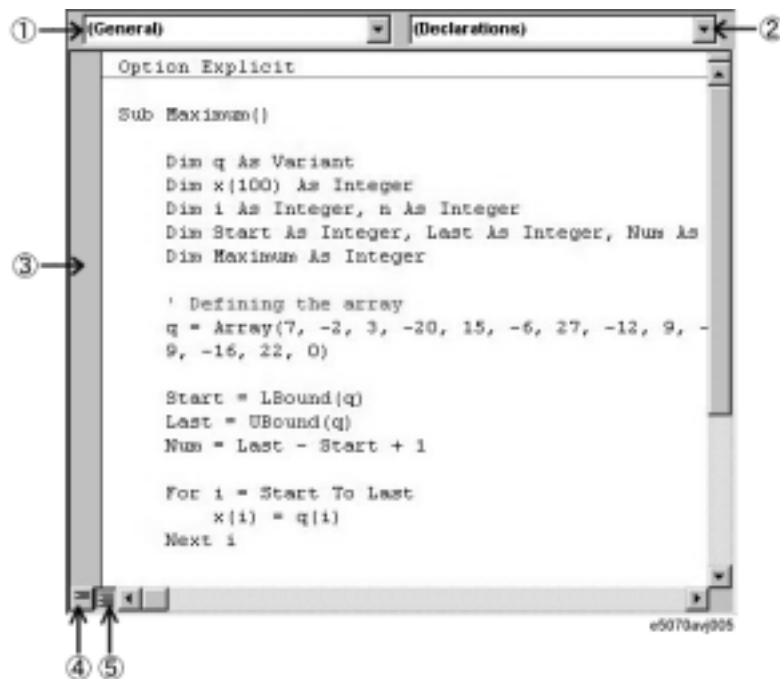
①
(General)
(Declarations)
②
Option Explicit

Sub Maximum()

Dim q As Variant
Dim x(100) As Integer
Dim i As Integer, n As Integer
Dim Start As Integer, Last As Integer, Num As
Dim Maximum As Integer

' Defining the array
q = Array(7, -2, 3, -20, 15, -6, 27, -12, 9, -
9, -16, 22, 0)

Start = LBound(q)
Last = UBound(q)
Num = Last - Start + 1

For i = Start To Last
x(i) = q(i)
Next i

③
④ ⑤
e5070avj005